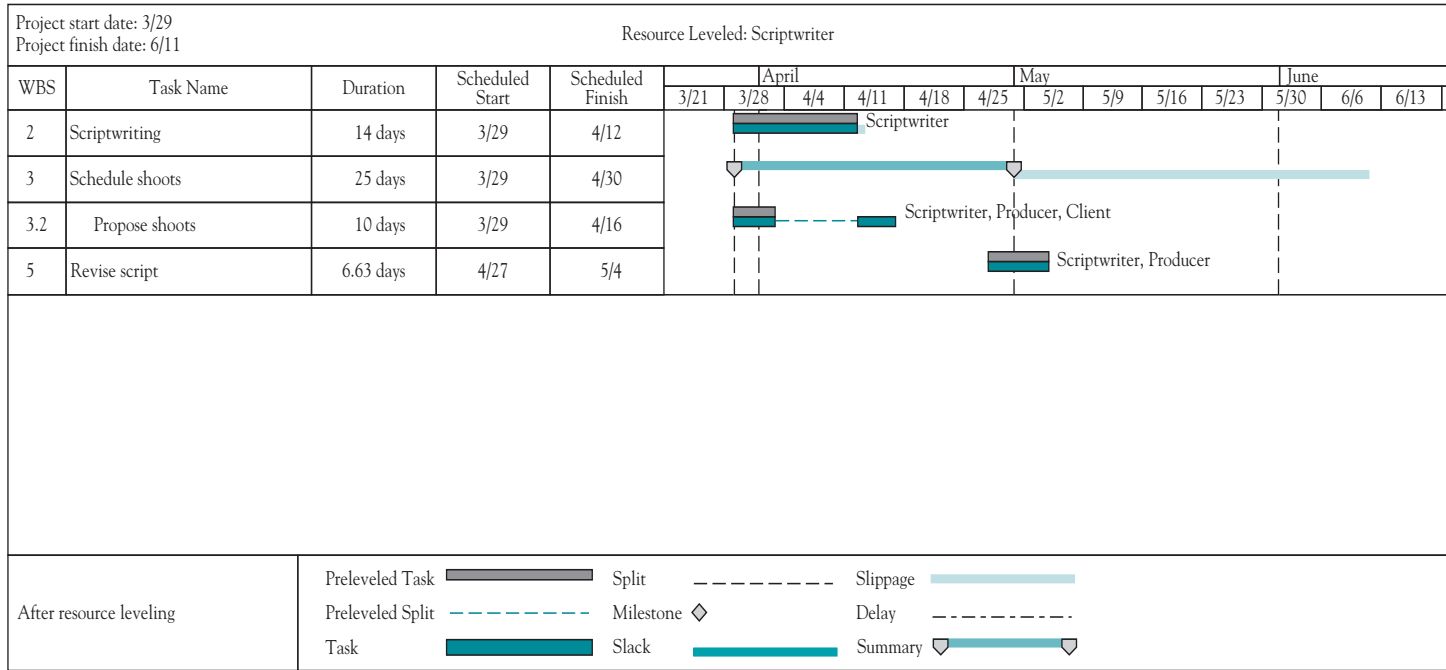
Project start date: 3/29
Project finish date: 6/11

Resource Leveled: Scriptwriter

| WBS | Task Name | Duration | Scheduled Start | Scheduled Finish |
|---|---|---|---|---|
| 2 | Scriptwriting | 14 days | 3/29 | 4/12 |
| 3 | Schedule shoots | 25 days | 3/29 | 4/30 |
| 3.2 | Propose shoots | 10 days | 3/29 | 4/16 |
| 5 | Revise script | 6.63 days | 4/27 | 5/4 |

April May June
3/21 3/28 4/4 4/11 4/18 4/25 5/2 5/9 5/16 5/23 5/30 6/6 6/13

Scriptwriter
Scriptwriter, Producer, Client
Scriptwriter, Producer

After resource leveling

Preleveled Task
Preleveled Split
Task
Split
Milestone
Slack
Slippage
Delay
Summary